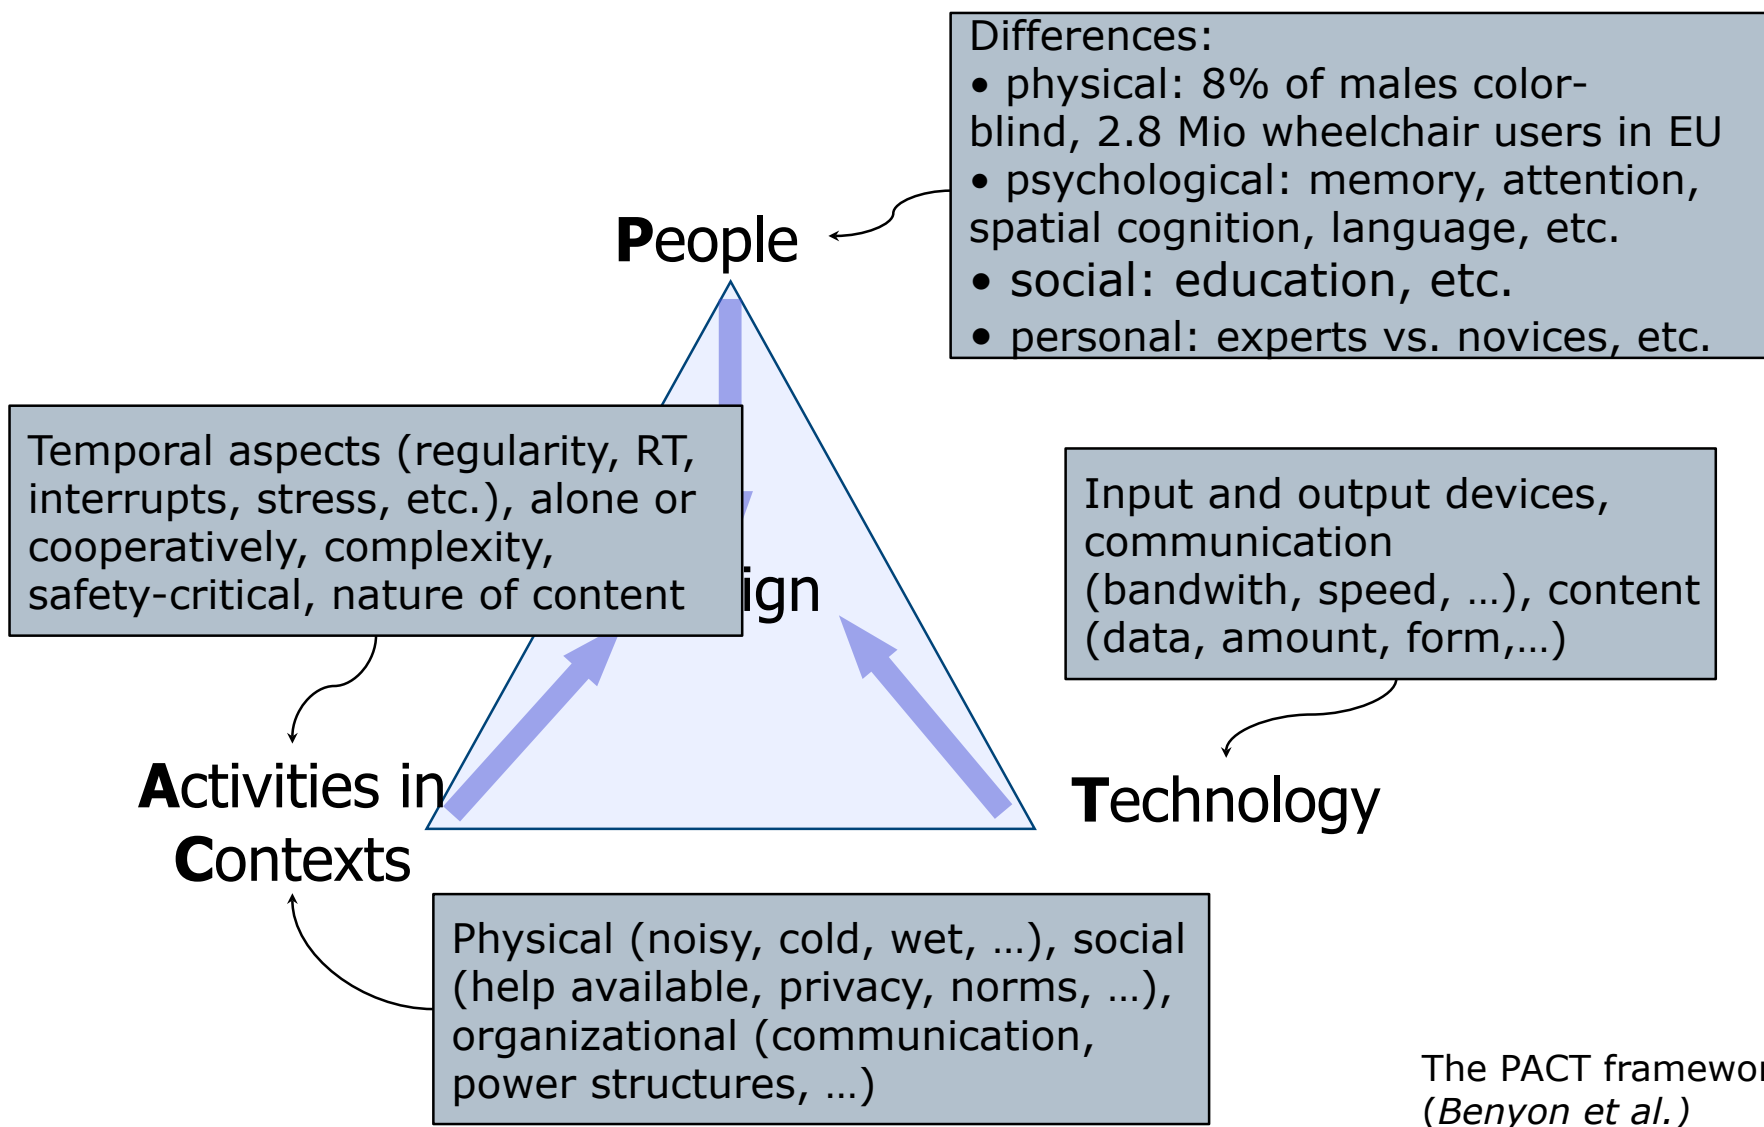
Differences:
• physical: 8% of males color-blind, 2.8 Mio wheelchair users in EU
• psychological: memory, attention, spatial cognition, language, etc.
• social: education, etc.
• personal: experts vs. novices, etc.

People

Temporal aspects (regularity, RT, interrupts, stress, etc.), alone or cooperatively, complexity, safety-critical, nature of content

ign

Input and output devices, communication (bandwith, speed, …), content (data, amount, form,…)

Activities in Contexts

Technology

Physical (noisy, cold, wet, …), social (help available, privacy, norms, …), organizational (communication, power structures, …)

The PACT framewo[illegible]
(Benyon et al.)